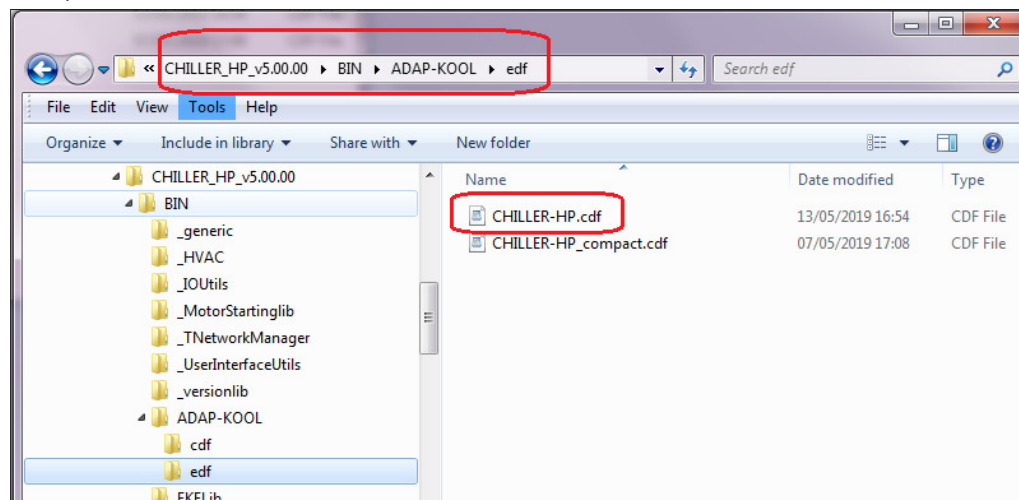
« CHILLER_HP_v5.00.00 ▸ BIN ▸ ADAP-KOOL ▸ edf

Search edf

File Edit View Tools Help

Organize ▾ Include in library ▾ Share with ▾ New folder

CHILLER_HP_v5.00.00
BIN
_generic
_HVAC
_IOUtils
_MotorStartinglib
_TNetworkManager
_UserInterfaceUtils
_versionlib
ADAP-KOOL
cdf
edf
EKFLib

| Name | Date modified | Type |
|---|---|---|
| CHILLER-HP.cdf | 13/05/2019 16:54 | CDF File |
| CHILLER-HP_compact.cdf | 07/05/2019 17:08 | CDF File |